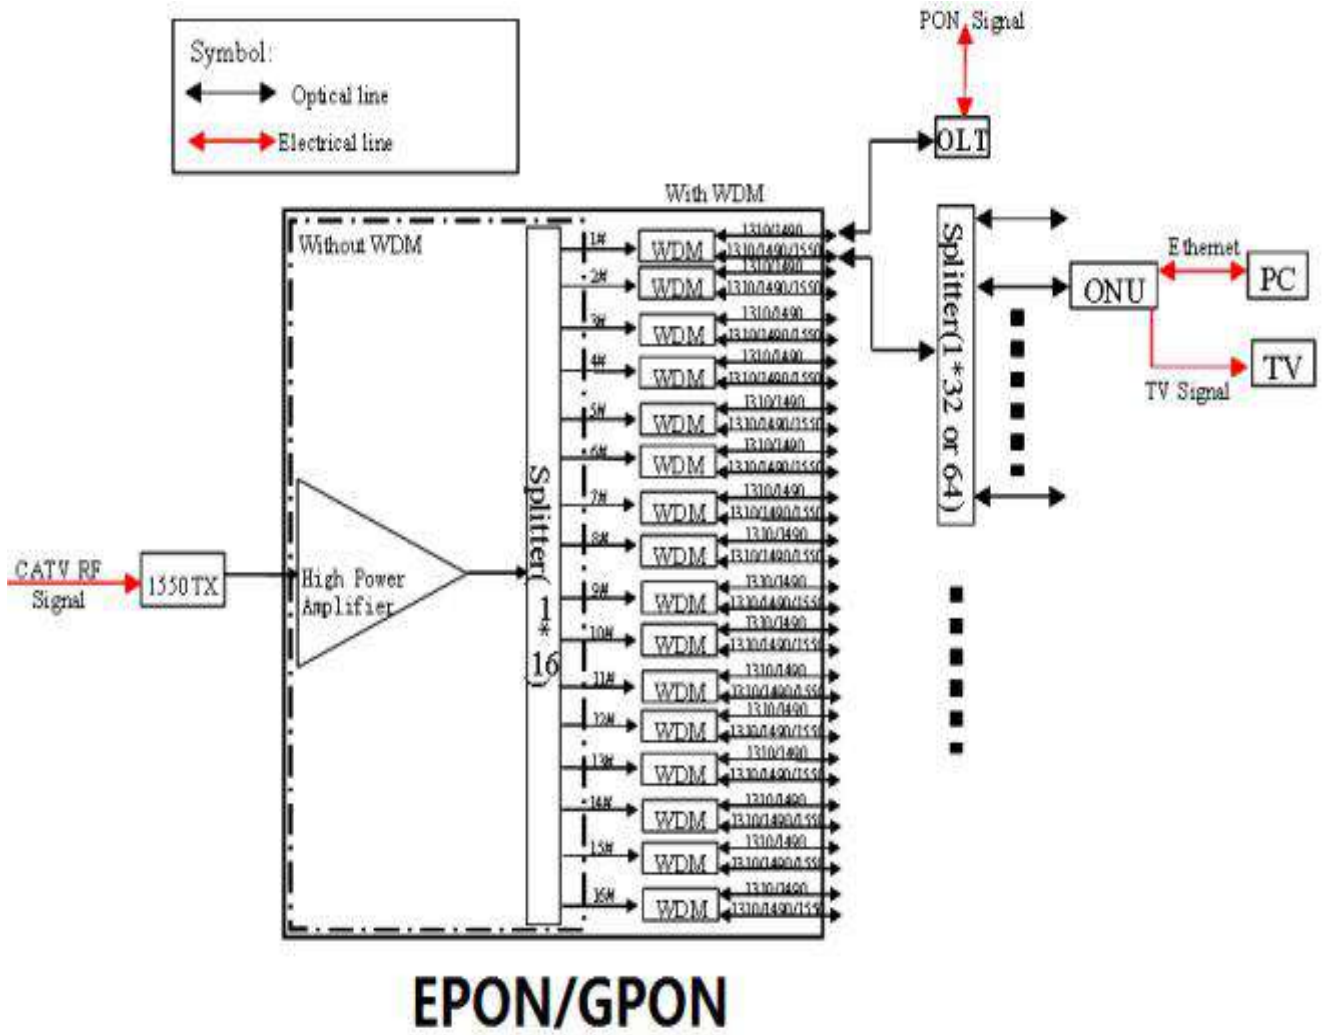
Symbol:
Optical line
Electrical line

PON Signal
OLT

With WDM
Without WDM

1# WDM 1310/1490 1310/1490/1550
2# WDM 1310/1490 1310/1490/1550
3# WDM 1310/1490 1310/1490/1550
4# WDM 1310/1490 1310/1490/1550
5# WDM 1310/1490 1310/1490/1550
6# WDM 1310/1490 1310/1490/1550
7# WDM 1310/1490 1310/1490/1550
8# WDM 1310/1490 1310/1490/1550
9# WDM 1310/1490 1310/1490/1550
10# WDM 1310/1490 1310/1490/1550
11# WDM 1310/1490 1310/1490/1550
12# WDM 1310/1490 1310/1490/1550
13# WDM 1310/1490 1310/1490/1550
14# WDM 1310/1490 1310/1490/1550
15# WDM 1310/1490 1310/1490/1550
16# WDM 1310/1490 1310/1490/1550

Splitter(1*32 or 64)
Ethernet
ONU
PC
TV
TV Signal

CATV RF Signal
1550TX
High Power Amplifier
Splitter( 1*16)

EPON/GPON